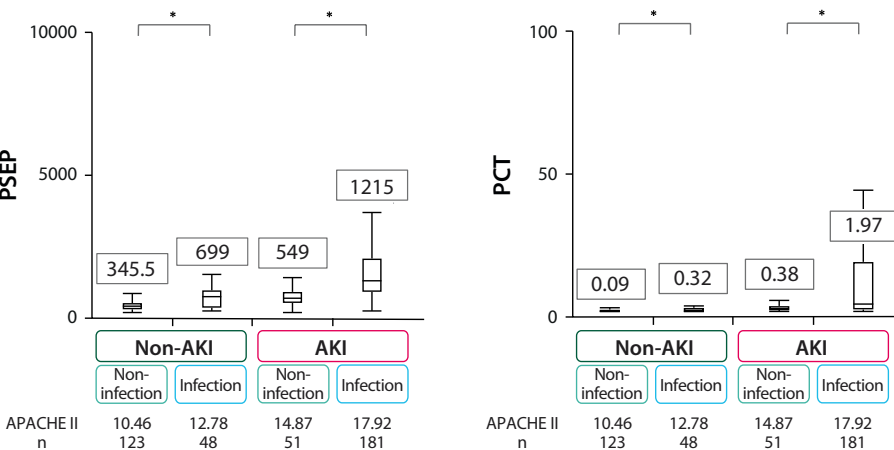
PSEP

10000

5000

0

*

*

345.5

699

549

1215

Non-AKI

AKI

Non-infection

Infection

Non-infection

Infection

APACHE II
n

10.46
123

12.78
48

14.87
51

17.92
181

PCT

100

50

0

*

*

0.09

0.32

0.38

1.97

Non-AKI

AKI

Non-infection

Infection

Non-infection

Infection

APACHE II
n

10.46
123

12.78
48

14.87
51

17.92
181